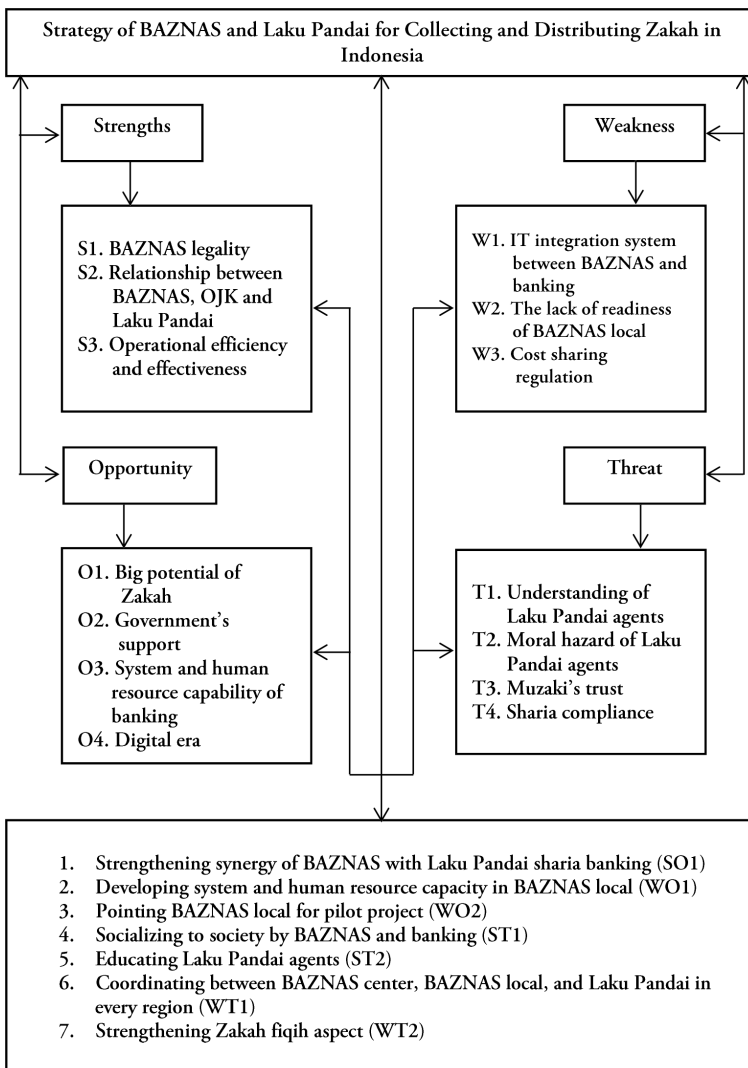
Strategy of BAZNAS and Laku Pandai for Collecting and Distributing Zakah in Indonesia

Strengths

S1. BAZNAS legality
S2. Relationship between BAZNAS, OJK and Laku Pandai
S3. Operational efficiency and effectiveness

Weakness

W1. IT integration system between BAZNAS and banking
W2. The lack of readiness of BAZNAS local
W3. Cost sharing regulation

Opportunity

O1. Big potential of Zakah
O2. Government's support
O3. System and human resource capability of banking
O4. Digital era

Threat

T1. Understanding of Laku Pandai agents
T2. Moral hazard of Laku Pandai agents
T3. Muzaki's trust
T4. Sharia compliance

1. Strengthening synergy of BAZNAS with Laku Pandai sharia banking (SO1)
2. Developing system and human resource capacity in BAZNAS local (WO1)
3. Pointing BAZNAS local for pilot project (WO2)
4. Socializing to society by BAZNAS and banking (ST1)
5. Educating Laku Pandai agents (ST2)
6. Coordinating between BAZNAS center, BAZNAS local, and Laku Pandai in every region (WT1)
7. Strengthening Zakah fiqih aspect (WT2)